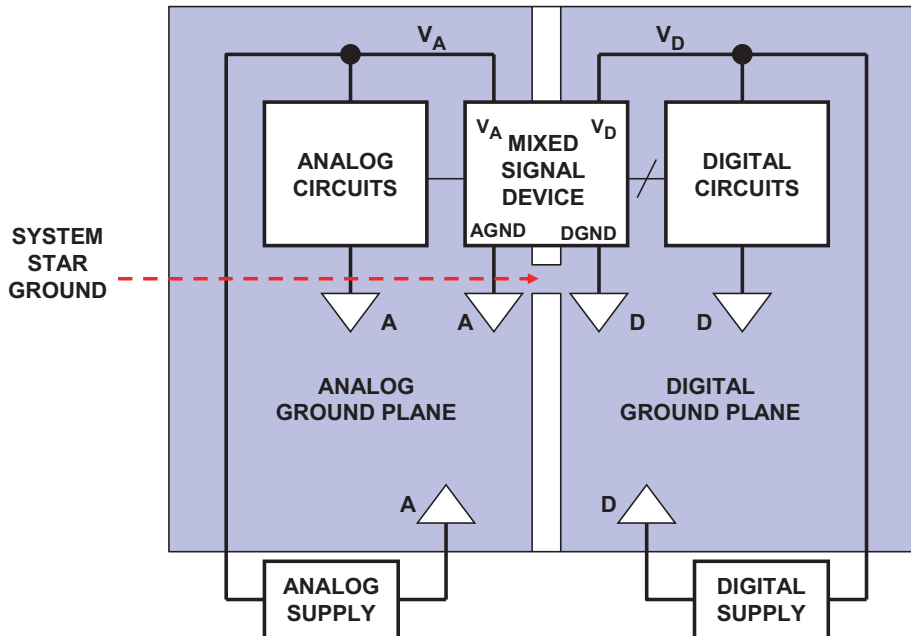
$V_A$

$V_D$

ANALOG CIRCUITS

$V_A$ MIXED SIGNAL DEVICE $V_D$

AGND DGND

DIGITAL CIRCUITS

SYSTEM STAR GROUND

A A D D

ANALOG GROUND PLANE

DIGITAL GROUND PLANE

A

D

ANALOG SUPPLY

DIGITAL SUPPLY